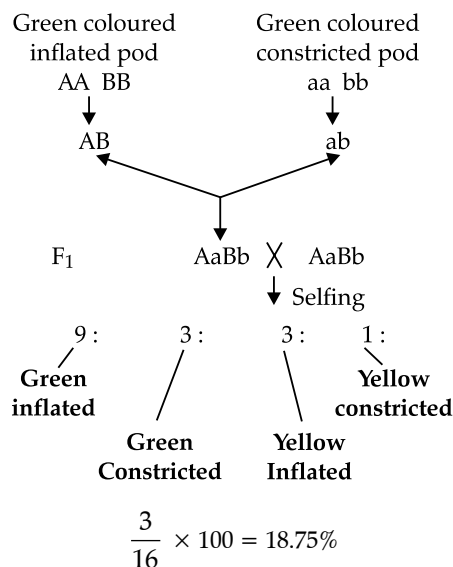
Green coloured inflated pod
AA BB

Green coloured constricted pod
aa bb

AB

ab

$F_1$ AaBb X AaBb

Selfing

9 : 3 : 3 : 1 :

Green inflated

Green Constricted

Yellow Inflated

Yellow constricted

$\frac{3}{16} \times 100 = 18.75\%$